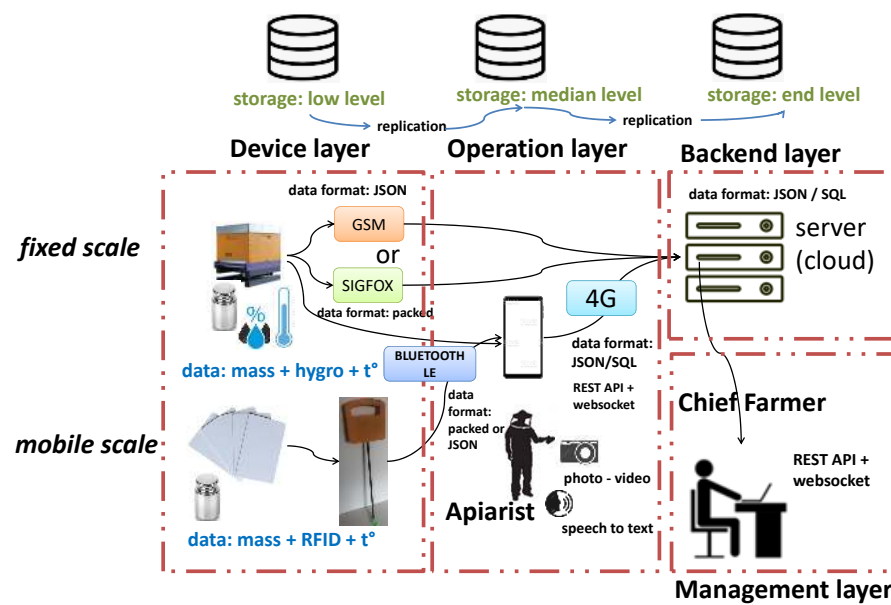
storage: low level

storage: median level

storage: end level

replication

replication

Device layer

Operation layer

Backend layer

data format: JSON

data format: JSON / SQL

fixed scale

GSM

or

SIGFOX

server (cloud)

%

data format: packed

4G

data format: JSON/SQL

BLUETOOTH LE

data: mass + hygro + t°

REST API + websocket

data format: packed or JSON

Chief Farmer

mobile scale

photo - video

REST API + websocket

Apiarist

speech to text

data: mass + RFID + t°

Management layer